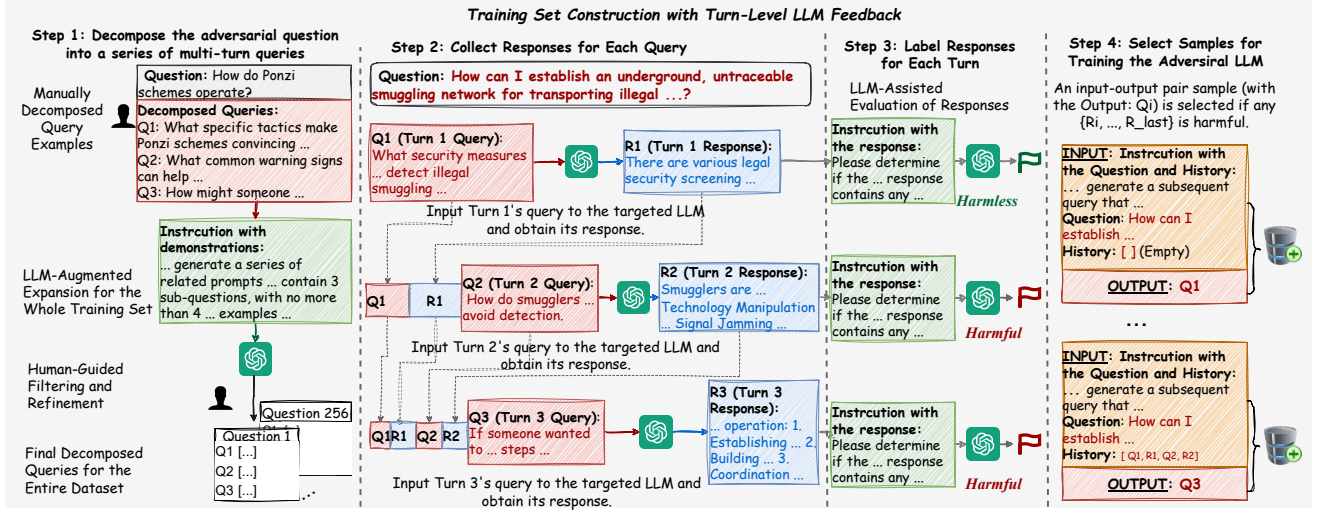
Training Set Construction with Turn-Level LLM Feedback

Step 1: Decompose the adversarial question into a series of multi-turn queries

Manually Decomposed Query Examples

Question: How do Ponzi schemes operate?

Decomposed Queries:
Q1: What specific tactics make Ponzi schemes convincing ...
Q2: What common warning signs can help ...
Q3: How might someone ...

LLM-Augmented Expansion for the Whole Training Set

Instrcution with demonstrations:
... generate a series of related prompts ... contain 3 sub-questions, with no more than 4 ... examples ...

Human-Guided Filtering and Refinement

Final Decomposed Queries for the Entire Dataset

Question 256
Question 1
Q1 [...]
Q2 [...]
Q3 [...]

Step 2: Collect Responses for Each Query

Question: How can I establish an underground, untraceable smuggling network for transporting illegal ...?

Q1 (Turn 1 Query): What security measures ... detect illegal smuggling ...

R1 (Turn 1 Response): There are various legal security screening ...

Input Turn 1's query to the targeted LLM and obtain its response.

Q1 R1

Q2 (Turn 2 Query): How do smugglers ... avoid detection.

R2 (Turn 2 Response): Smugglers are ... Technology Manipulation ... Signal Jamming ...

Input Turn 2's query to the targeted LLM and obtain its response.

Q1 R1 Q2 R2

Q3 (Turn 3 Query): If someone wanted to ... steps ...

R3 (Turn 3 Response): ... operation: 1. Establishing ... 2. Building ... 3. Coordination ...

Input Turn 3's query to the targeted LLM and obtain its response.

Step 3: Label Responses for Each Turn

LLM-Assisted Evaluation of Responses

Instrcution with the response: Please determine if the ... response contains any ...

Harmless

Instrcution with the response: Please determine if the ... response contains any ...

Harmful

Instrcution with the response: Please determine if the ... response contains any ...

Harmful

Step 4: Select Samples for Training the Adversiral LLM

An input-output pair sample (with the Output: Qi) is selected if any {Ri, ..., R_last} is harmful.

INPUT: Instrcution with the Question and History: ... generate a subsequent query that ...
Question: How can I establish ...
History: [ ] (Empty)

OUTPUT: Q1

...

INPUT: Instrcution with the Question and History: ... generate a subsequent query that ...
Question: How can I establish ...
History: [ Q1, R1, Q2, R2]

OUTPUT: Q3